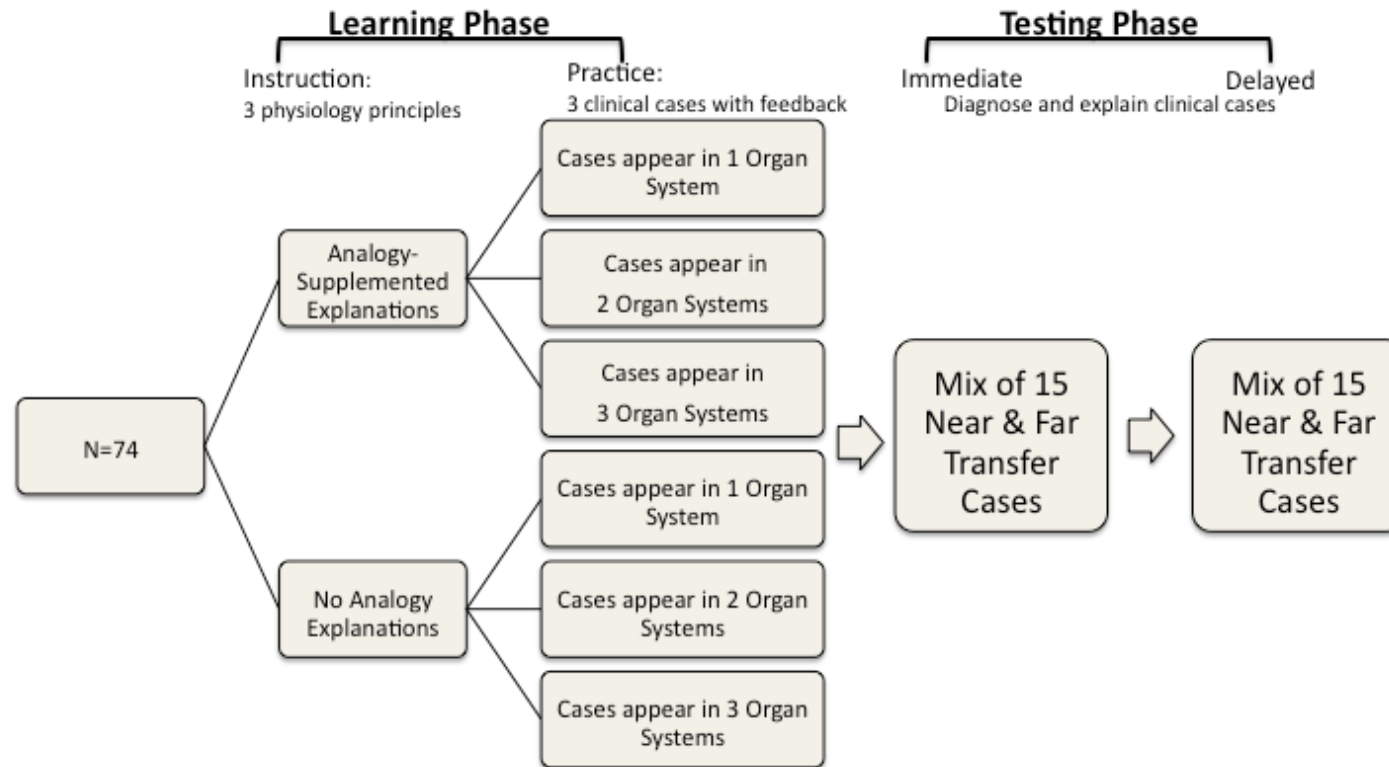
Learning Phase

Instruction:
3 physiology principles

Practice:
3 clinical cases with feedback

Testing Phase

Immediate

Delayed

Diagnose and explain clinical cases

N=74

Analogy-Supplemented Explanations

Cases appear in 1 Organ System

Cases appear in 2 Organ Systems

Cases appear in 3 Organ Systems

No Analogy Explanations

Cases appear in 1 Organ System

Cases appear in 2 Organ Systems

Cases appear in 3 Organ Systems

Mix of 15 Near & Far Transfer Cases

Mix of 15 Near & Far Transfer Cases